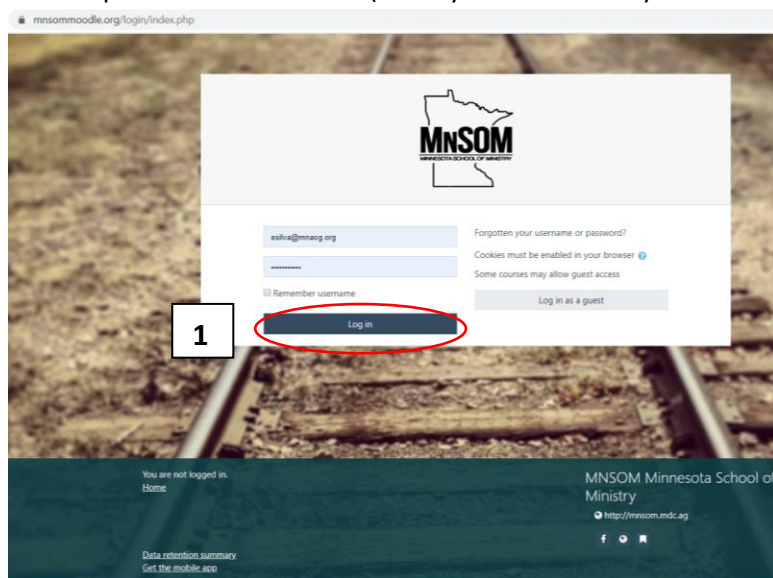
mnsommoodle.org/login/index.php

MNSOM
MINNESOTA SCHOOL OF MINISTRY

esilva@mnaog.org

•••••••••••

Remember username

Log in

Forgotten your username or password?

Cookies must be enabled in your browser

Some courses may allow guest access

Log in as a guest

1

You are not logged in.
Home

Data retention summary
Get the mobile app

MNSOM Minnesota School of Ministry

http://mnsom.mdc.ag